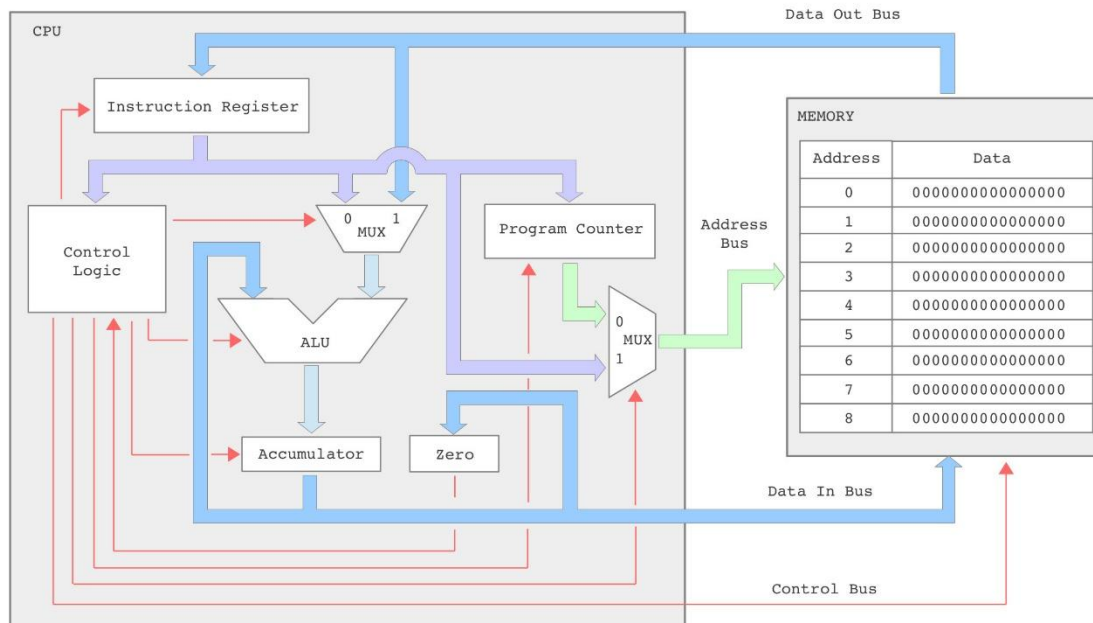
CPU

Data Out Bus

Instruction Register

MEMORY

| Address | Data |
|---|---|
| 0 | 0000000000000000 |
| 1 | 0000000000000000 |
| 2 | 0000000000000000 |
| 3 | 0000000000000000 |
| 4 | 0000000000000000 |
| 5 | 0000000000000000 |
| 6 | 0000000000000000 |
| 7 | 0000000000000000 |
| 8 | 0000000000000000 |

Control Logic

0 1 MUX

Program Counter

Address Bus

ALU

0 MUX 1

Accumulator

Zero

Data In Bus

Control Bus